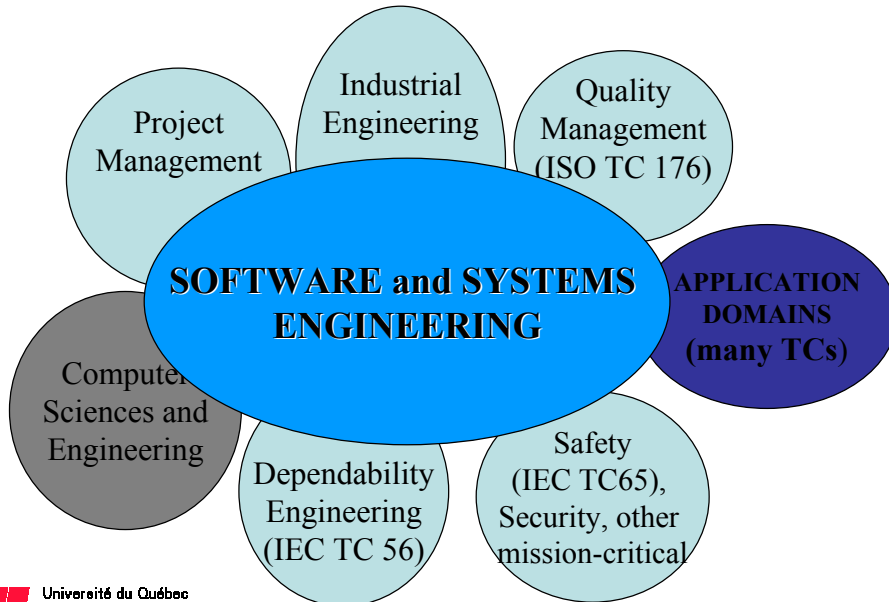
Project Management

Industrial Engineering

Quality Management (ISO TC 176)

SOFTWARE and SYSTEMS ENGINEERING

APPLICATION DOMAINS (many TCs)

Computer Sciences and Engineering

Dependability Engineering (IEC TC 56)

Safety (IEC TC65), Security, other mission-critical

Université du Québec